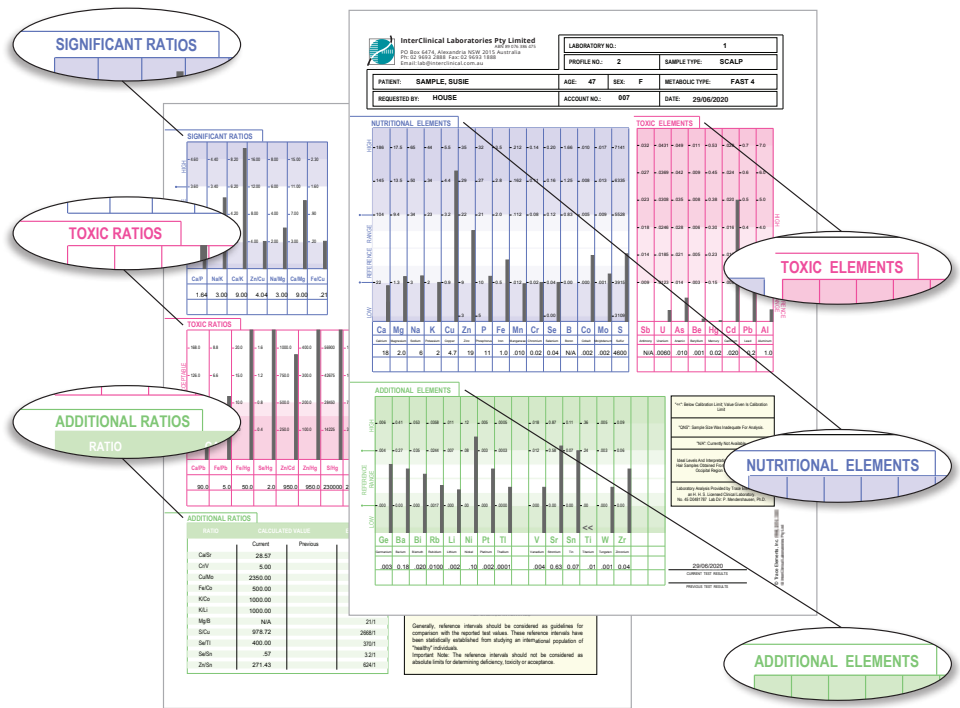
SIGNIFICANT RATIOS

TOXIC RATIOS

ADDITIONAL RATIOS

RATIO

InterClinical Laboratories Pty Limited
PO Box 6474, Alexandria NSW 2015 Australia
Ph: 02 9693 2888 Fax: 02 9693 1888
Email: lab@interclinical.com.au

| LABORATORY NO.: | 1 | | |
|---|---|---|---|
| PROFILE NO.: | 2 | SAMPLE TYPE: | SCALP |
| PATIENT: | SAMPLE, SUSIE | AGE: 47 | SEX: F | METABOLIC TYPE: FAST 4 |
| REQUESTED BY: | HOUSE | ACCOUNT NO.: 007 | DATE: 29/06/2020 |

NUTRITIONAL ELEMENTS

| Ca | Mg | Na | K | Cu | Zn | P | Fe | Mn | Cr | Se | B | Co | Mo | S |
|---|---|---|---|---|---|---|---|---|---|---|---|---|---|---|
| 18 | 2.0 | 6 | 2 | 4.7 | 19 | 11 | 1.0 | .010 | 0.02 | 0.04 | N/A | .002 | .002 | 4600 |

TOXIC ELEMENTS

| Sb | U | As | Be | Hg | Cd | Pb | Al |
|---|---|---|---|---|---|---|---|
| N/A | .0060 | .010 | .001 | 0.02 | .020 | 0.20 | 4.0 |

SIGNIFICANT RATIOS

| Ca/P | Na/K | Ca/K | Zn/Cu | Na/Mg | Ca/Mg | Fe/Cu |
|---|---|---|---|---|---|---|
| 1.64 | 3.00 | 9.00 | 4.04 | 3.00 | 9.00 | .21 |

TOXIC RATIOS

| Ca/Pb | Fe/Pb | Fe/Hg | Se/Hg | Zn/Cd | S/Hg | S/Hg |
|---|---|---|---|---|---|---|
| 90.0 | 5.0 | 50.0 | 2.0 | 950.0 | 230000 | |

ADDITIONAL ELEMENTS

| Ge | Ba | Bi | Rb | Li | Ni | Pt | Tl | V | Sr | Sn | Ti | W | Zr |
|---|---|---|---|---|---|---|---|---|---|---|---|---|---|
| .003 | 0.18 | .020 | .0100 | .002 | .10 | .002 | .0001 | .004 | 0.63 | 0.07 | .01 | .001 | 0.04 |

"<<" Below Calibration Limit: Value Given Is Calibration Limit

"DNS": Sample Size Was Inadequate For Analysis

"N/A": Currently Not Available

29/06/2020
CURRENT TEST RESULTS
PREVIOUS TEST RESULTS

ADDITIONAL RATIOS

| RATIO | CALCULATED VALUE Current | Previous | |
|---|---|---|---|
| Ca/Sr | 28.57 | | |
| Cr/V | 5.00 | | |
| Cu/Mo | 2350.00 | | |
| Fe/Co | 500.00 | | |
| K/Co | 1000.00 | | |
| K/Li | 1000.00 | | |
| Mg/B | N/A | | 21/1 |
| S/Cu | 978.72 | | 2668/1 |
| Se/Tl | 400.00 | | 370/1 |
| Se/Sn | .57 | | 32/1 |
| Zn/Sn | 271.43 | | 624/1 |

Generally, reference intervals should be considered as guidelines for comparison with the reported test values. These reference intervals have been statistically established from studying an international population of "healthy" individuals.
Important Note: The reference intervals should not be considered as absolute limits for determining deficiency, toxicity or acceptance.

TOXIC ELEMENTS

NUTRITIONAL ELEMENTS

ADDITIONAL ELEMENTS